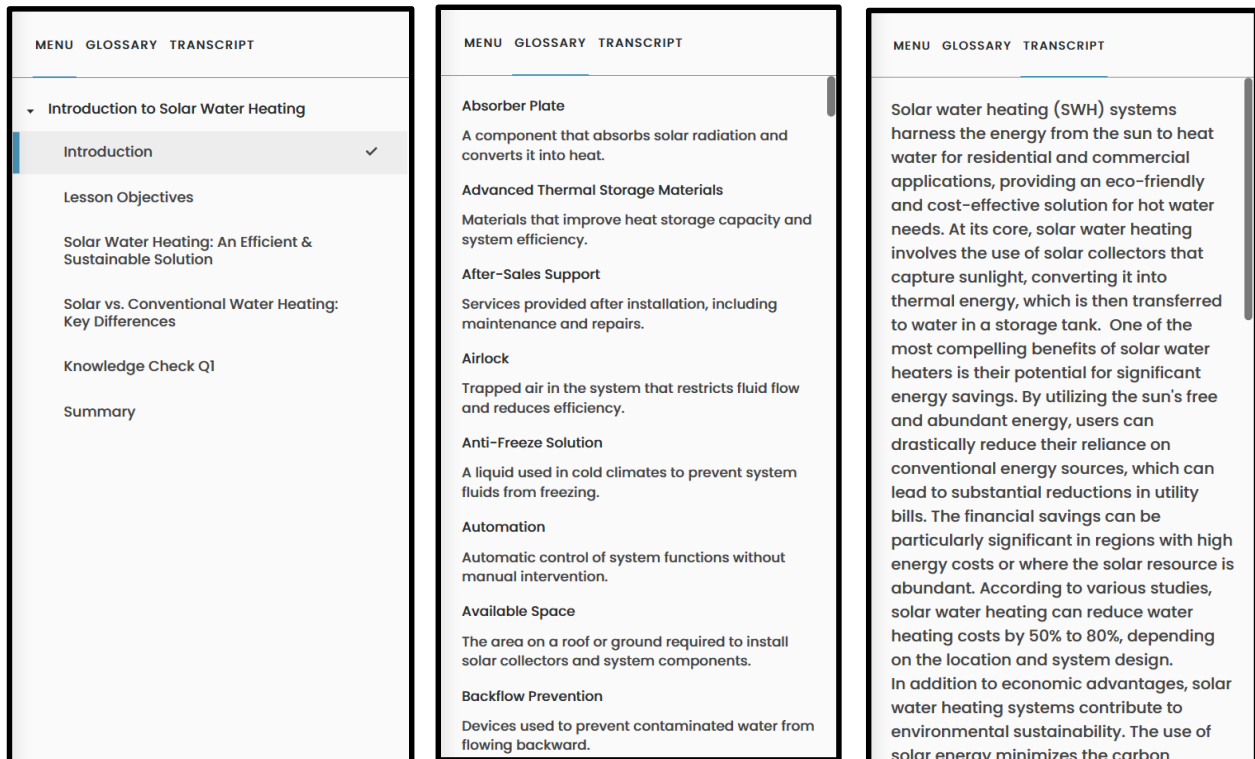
MENU GLOSSARY TRANSCRIPT

Introduction to Solar Water Heating

Introduction

Lesson Objectives

Solar Water Heating: An Efficient & Sustainable Solution

Solar vs. Conventional Water Heating: Key Differences

Knowledge Check Q1

Summary

MENU GLOSSARY TRANSCRIPT

Absorber Plate

A component that absorbs solar radiation and converts it into heat.

Advanced Thermal Storage Materials

Materials that improve heat storage capacity and system efficiency.

After-Sales Support

Services provided after installation, including maintenance and repairs.

Airlock

Trapped air in the system that restricts fluid flow and reduces efficiency.

Anti-Freeze Solution

A liquid used in cold climates to prevent system fluids from freezing.

Automation

Automatic control of system functions without manual intervention.

Available Space

The area on a roof or ground required to install solar collectors and system components.

Backflow Prevention

Devices used to prevent contaminated water from flowing backward.

MENU GLOSSARY TRANSCRIPT

Solar water heating (SWH) systems harness the energy from the sun to heat water for residential and commercial applications, providing an eco-friendly and cost-effective solution for hot water needs. At its core, solar water heating involves the use of solar collectors that capture sunlight, converting it into thermal energy, which is then transferred to water in a storage tank. One of the most compelling benefits of solar water heaters is their potential for significant energy savings. By utilizing the sun's free and abundant energy, users can drastically reduce their reliance on conventional energy sources, which can lead to substantial reductions in utility bills. The financial savings can be particularly significant in regions with high energy costs or where the solar resource is abundant. According to various studies, solar water heating can reduce water heating costs by 50% to 80%, depending on the location and system design.
In addition to economic advantages, solar water heating systems contribute to environmental sustainability. The use of solar energy minimizes the carbon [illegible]